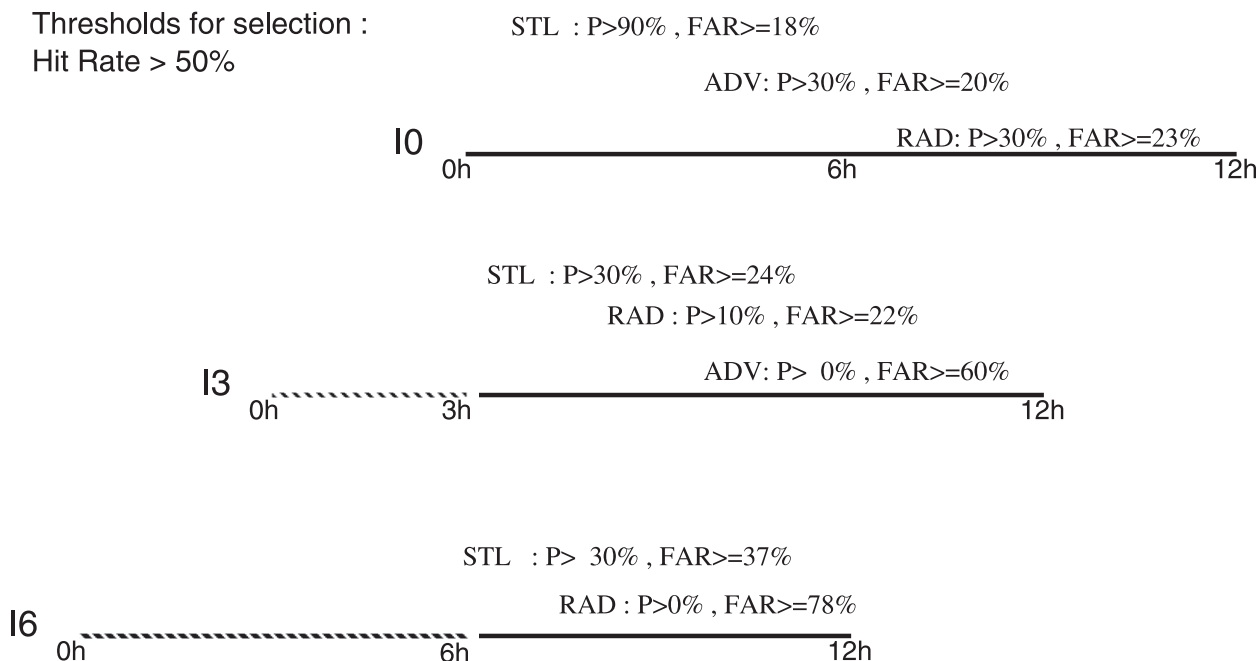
Thresholds for selection :
Hit Rate > 50%

STL : P>90% , FAR>=18%

ADV: P>30% , FAR>=20%

RAD: P>30% , FAR>=23%

I0
0h
6h
12h

STL : P>30% , FAR>=24%

RAD : P>10% , FAR>=22%

ADV: P> 0% , FAR>=60%

I3
0h
3h
12h

STL : P> 30% , FAR>=37%

RAD : P>0% , FAR>=78%

I6
0h
6h
12h